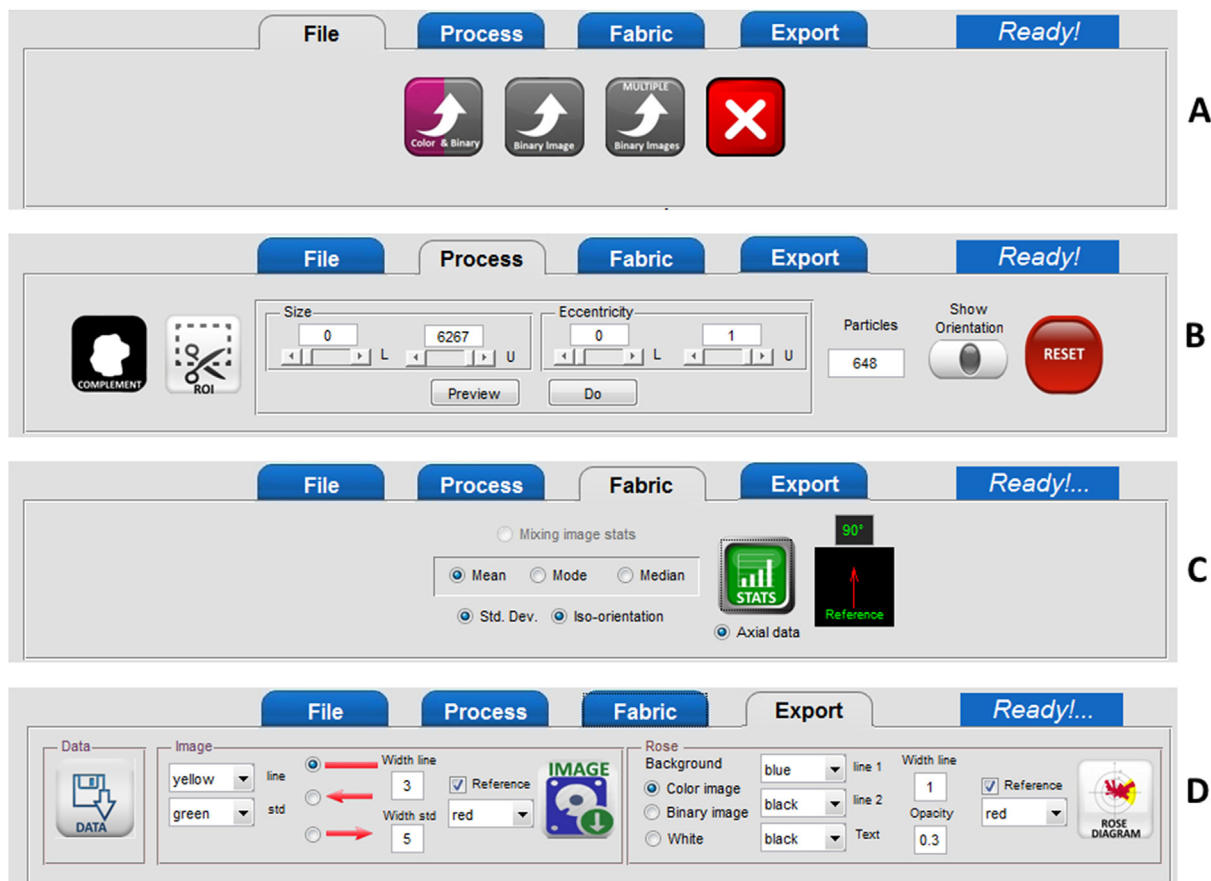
File Process Fabric Export Ready!

Color & Binary
Binary Image
MULTIPLE
Binary Images

A

File Process Fabric Export Ready!

COMPLEMENT
ROI

Size
0 6267
L U
Eccentricity
0 1
L U
Preview Do

Particles
648

Show Orientation

RESET

B

File Process Fabric Export Ready!...

Mixing image stats
Mean Mode Median
Std. Dev. Iso-orientation

STATS
Axial data

90°
Reference

C

File Process Fabric Export Ready!...

Data
DATA

Image
yellow line
green std
Width line
3
Width std
5
Reference
red
IMAGE

Rose
Background
Color image
Binary image
White
blue line 1
black line 2
black Text
Width line
1
Opacity
0.3
Reference
red
ROSE DIAGRAM

D